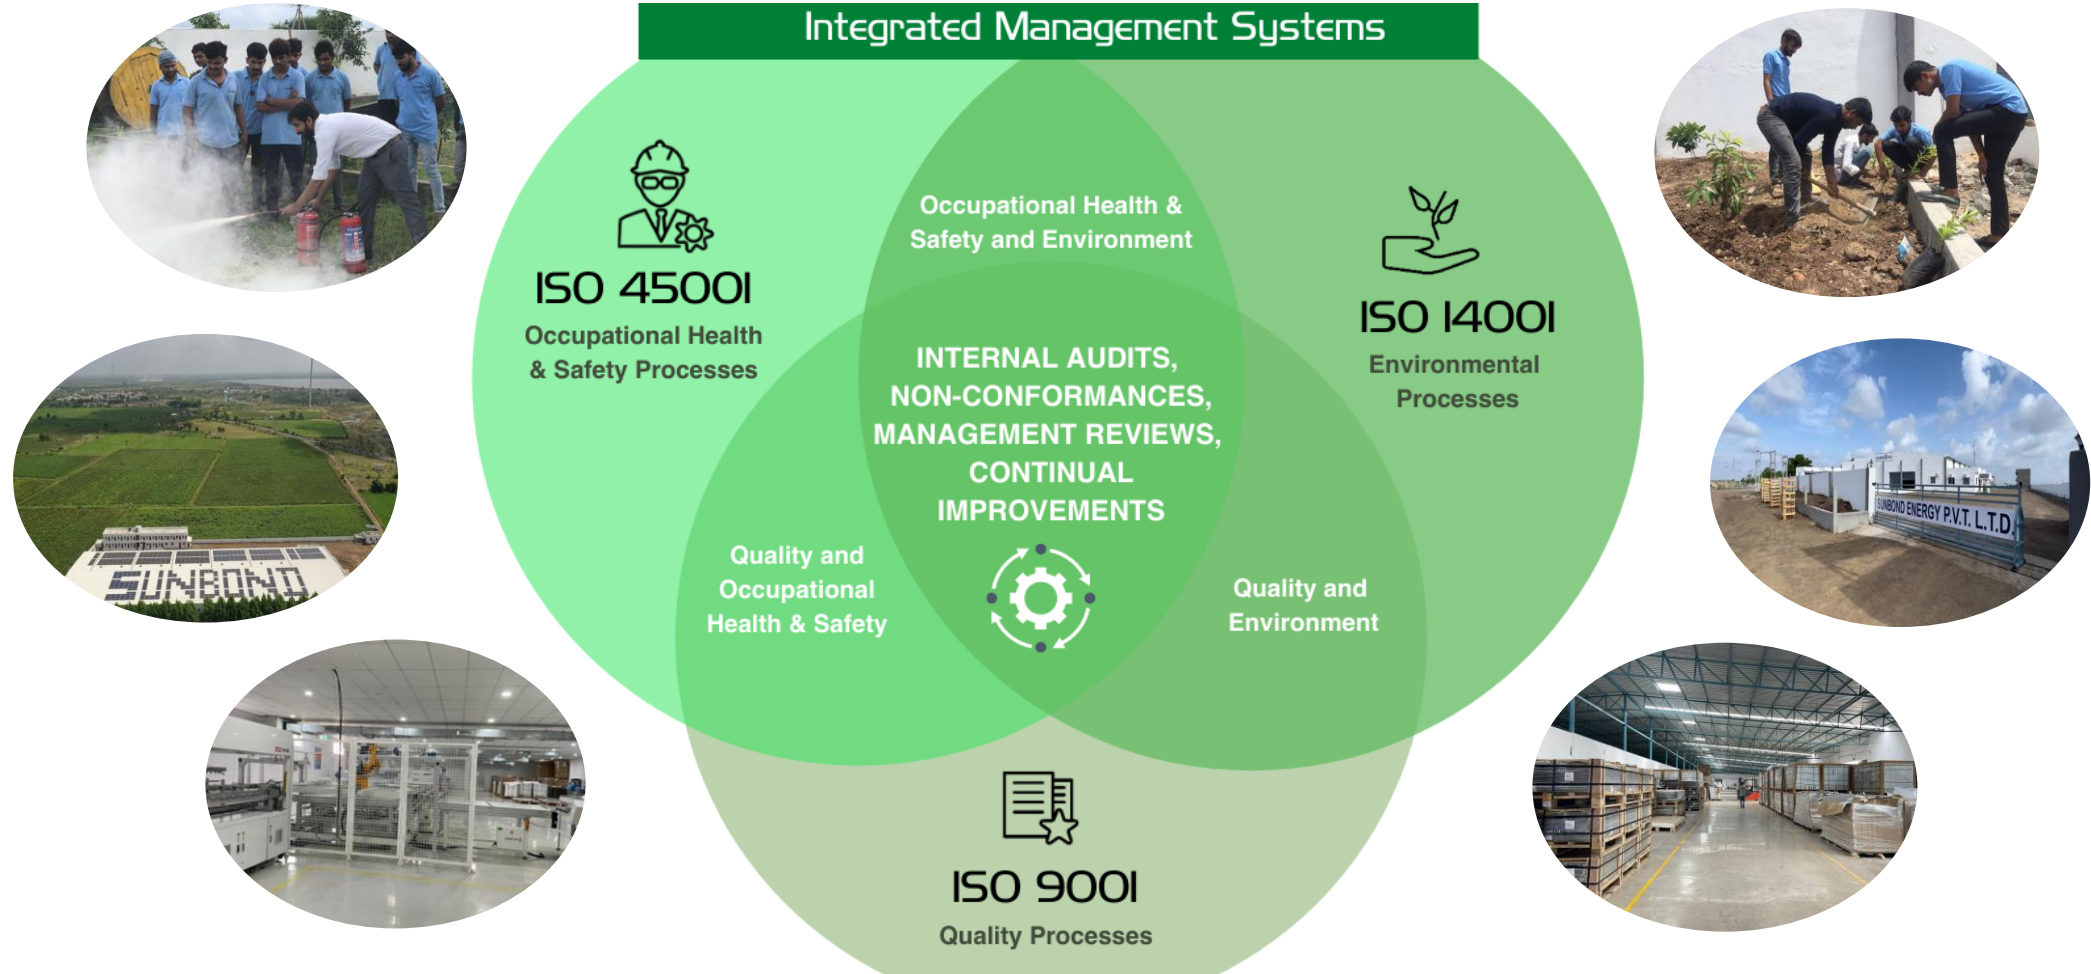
Integrated Management Systems

ISO 45001
Occupational Health & Safety Processes

Occupational Health & Safety and Environment

ISO 14001
Environmental Processes

INTERNAL AUDITS, NON-CONFORMANCES, MANAGEMENT REVIEWS, CONTINUAL IMPROVEMENTS

Quality and Occupational Health & Safety

Quality and Environment

ISO 9001
Quality Processes

SUNBOND

SUNBOND ENERGY P.V.T. L.T.D.